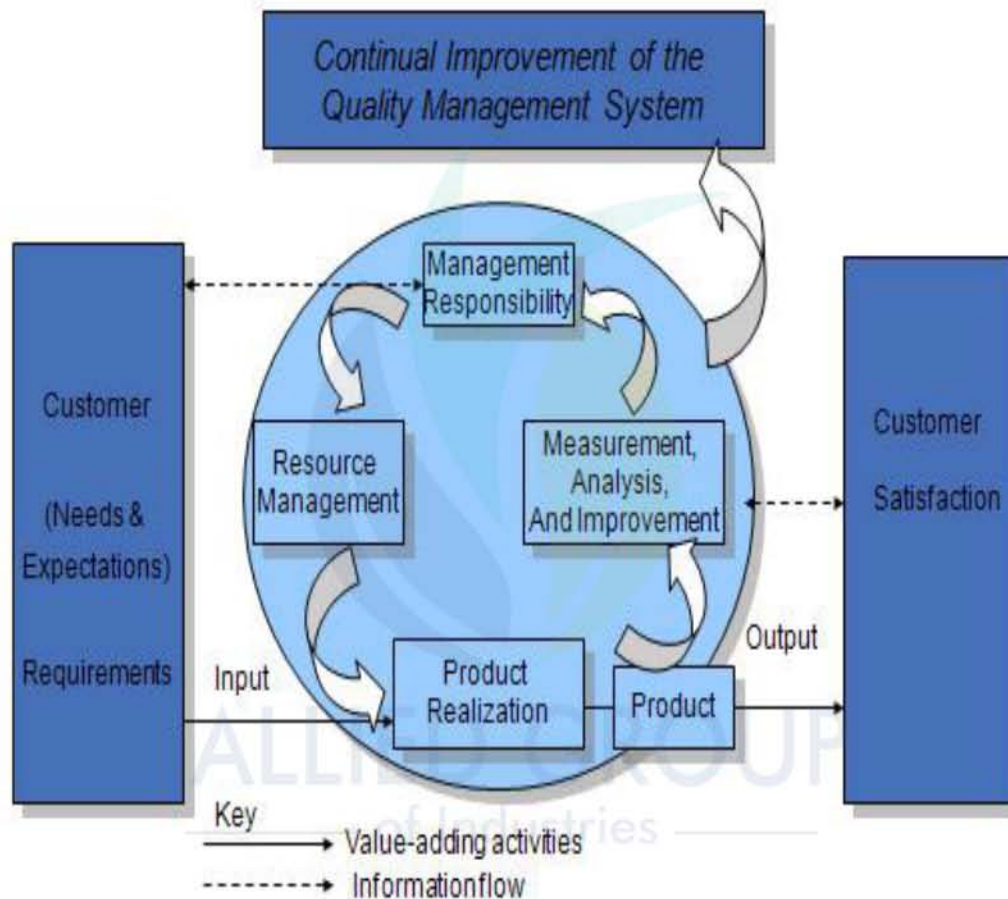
Continual Improvement of the Quality Management System

Customer

(Needs & Expectations)

Requirements

Management Responsibility

Resource Management

Measurement, Analysis, And Improvement

Input

Product Realization

Product

Output

Customer

Satisfaction

ALLIED GROUP
of Industries

Key
Value-adding activities
Informationflow